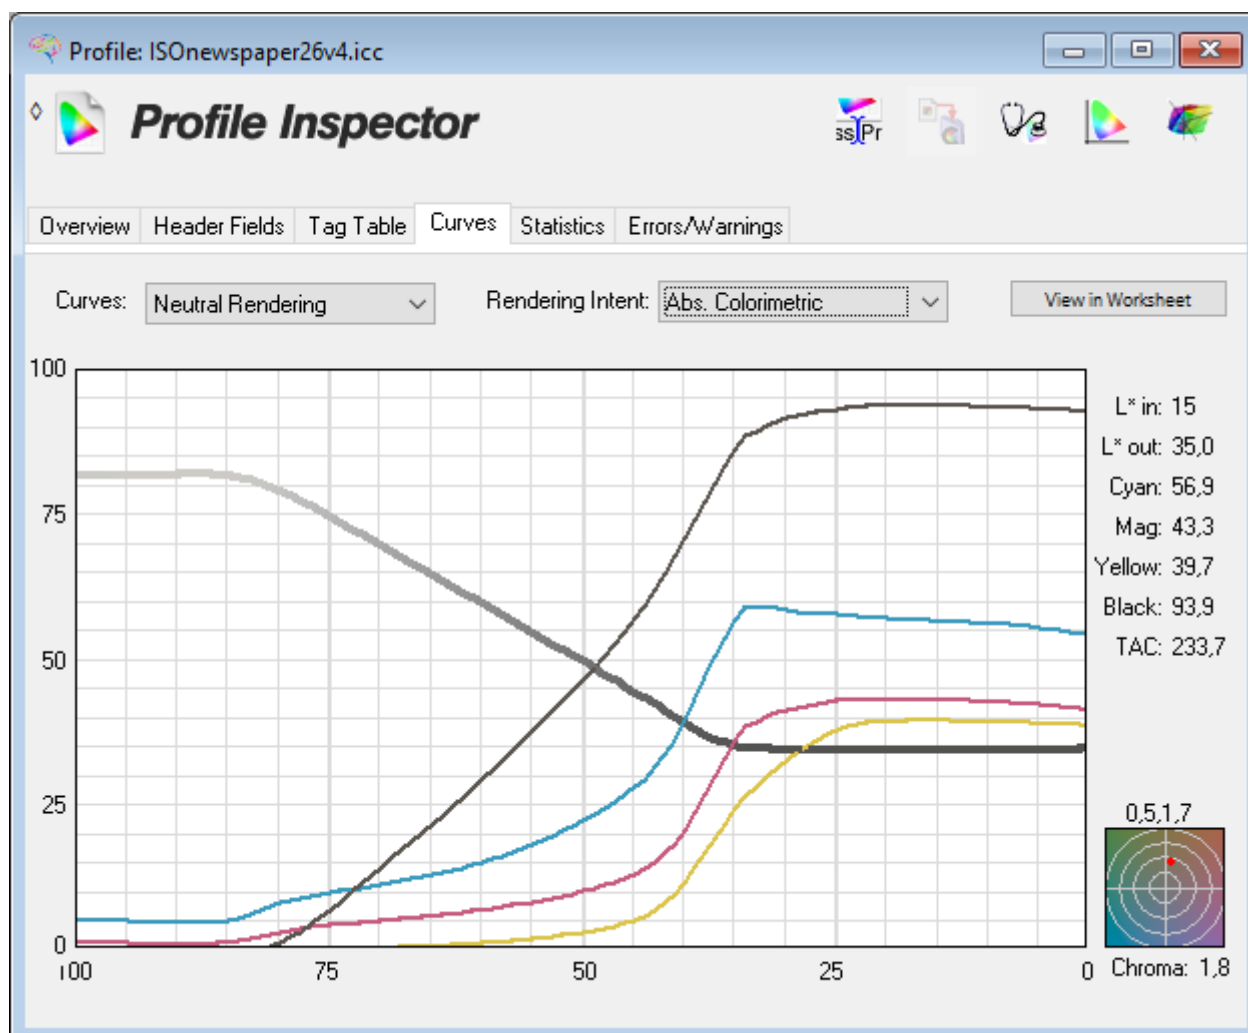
Profile: ISOnewspaper26v4.icc

Profile Inspector

ss Pr

Overview | Header Fields | Tag Table | Curves | Statistics | Errors/Warnings

Curves: Neutral Rendering

Rendering Intent: Abs. Colorimetric

View in Worksheet

100
75
50
25
0

100
75
50
25
0

L* in: 15
L* out: 35,0
Cyan: 56,9
Mag: 43,3
Yellow: 39,7
Black: 93,9
TAC: 233,7

0,5,1,7

Chroma: 1,8